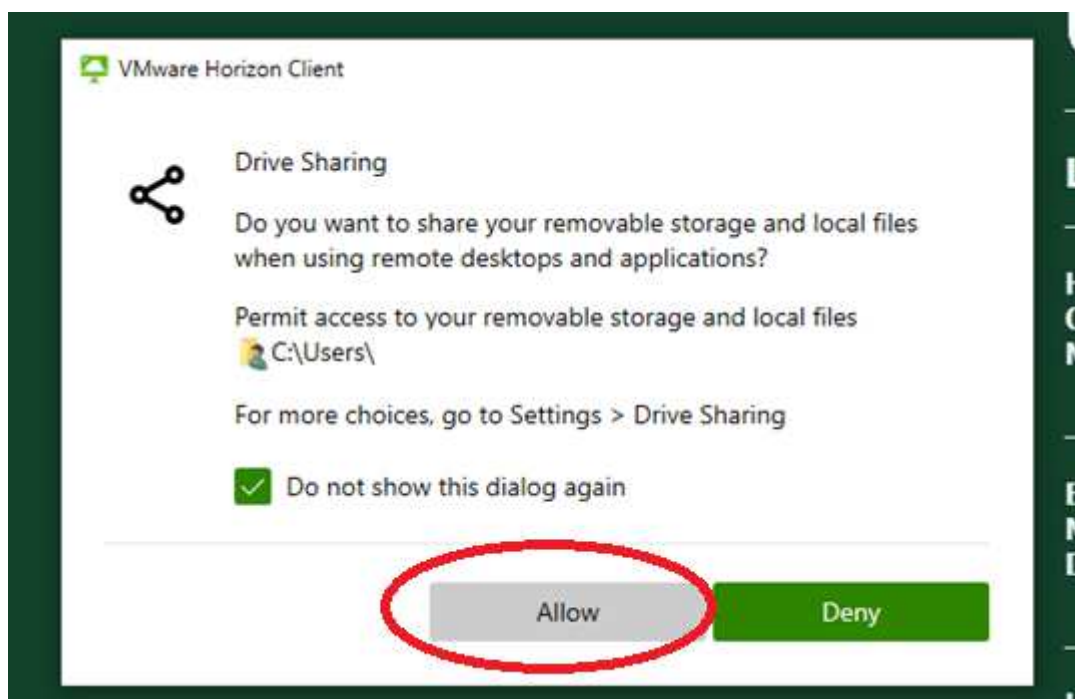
VMware Horizon Client

Drive Sharing

Do you want to share your removable storage and local files when using remote desktops and applications?

Permit access to your removable storage and local files
C:\Users\

For more choices, go to Settings > Drive Sharing

Do not show this dialog again

Allow

Deny